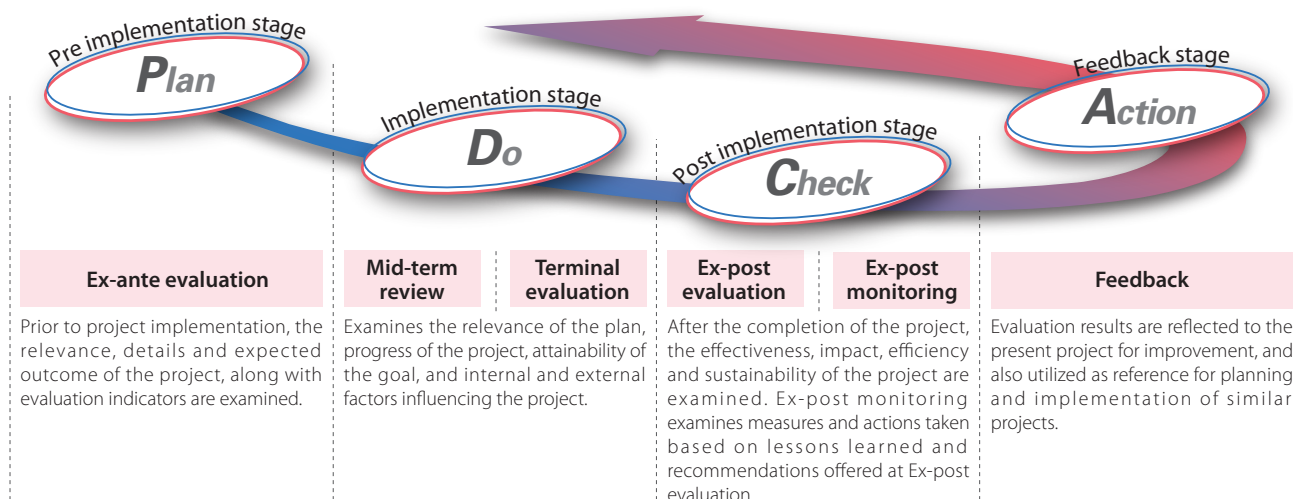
Pre implementation stage
Plan

Implementation stage
Do

Post implementation stage
Check

Feedback stage
Action

Ex-ante evaluation

Prior to project implementation, the relevance, details and expected outcome of the project, along with evaluation indicators are examined.

Mid-term review

Terminal evaluation

Examines the relevance of the plan, progress of the project, attainability of the goal, and internal and external factors influencing the project.

Ex-post evaluation

Ex-post monitoring

After the completion of the project, the effectiveness, impact, efficiency and sustainability of the project are examined. Ex-post monitoring examines measures and actions taken based on lessons learned and recommendations offered at Ex-post evaluation.

Feedback

Evaluation results are reflected to the present project for improvement, and also utilized as reference for planning and implementation of similar projects.